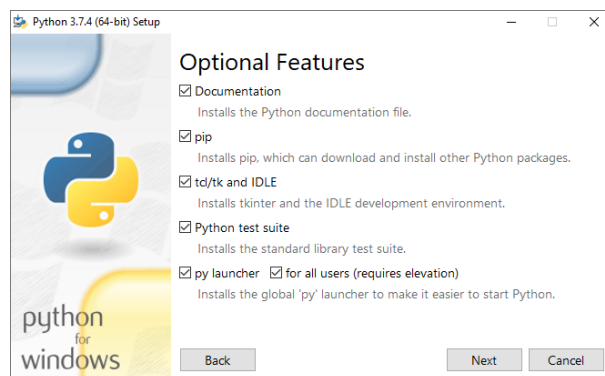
Python 3.7.4 (64-bit) Setup

Optional Features

☑ Documentation
Installs the Python documentation file.

☑ pip
Installs pip, which can download and install other Python packages.

☑ tcl/tk and IDLE
Installs tkinter and the IDLE development environment.

☑ Python test suite
Installs the standard library test suite.

☑ py launcher ☑ for all users (requires elevation)
Installs the global 'py' launcher to make it easier to start Python.

python for windows

Back Next Cancel